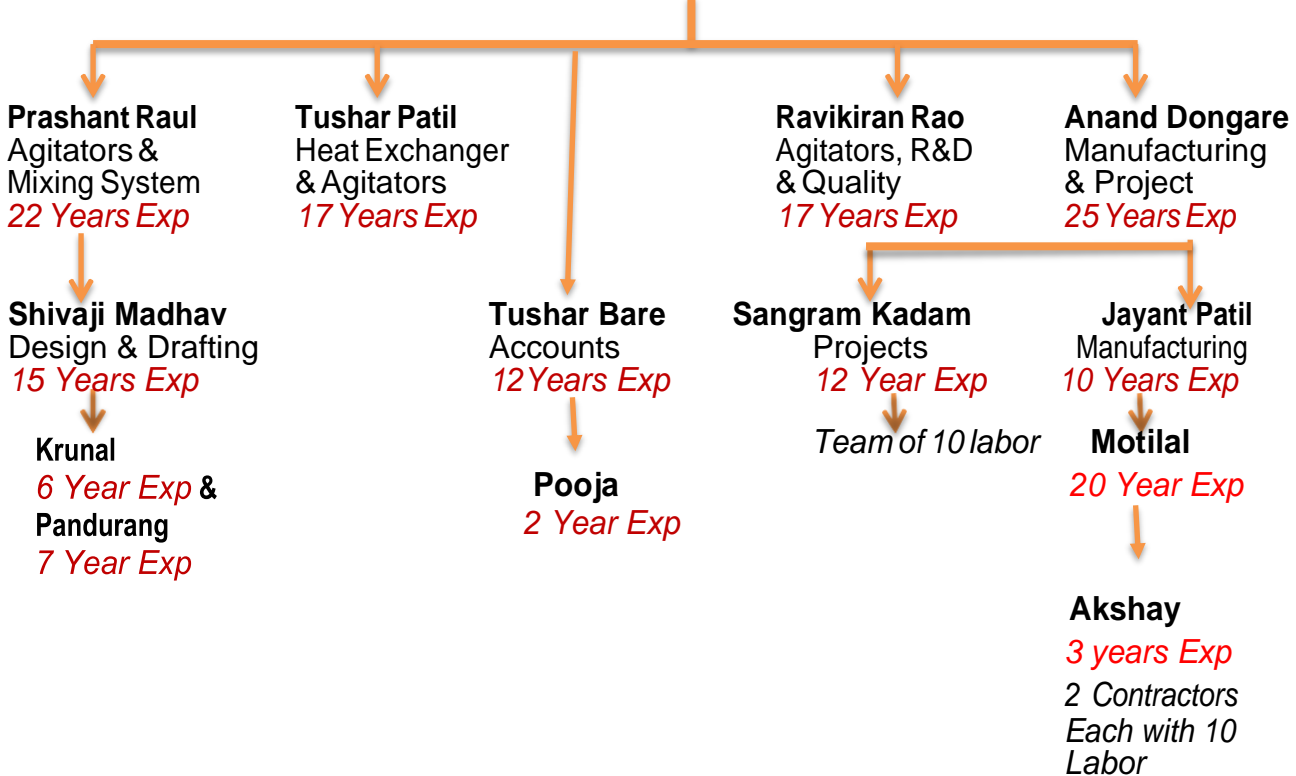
Prashant Raul
Agitators & Mixing System
22 Years Exp

Tushar Patil
Heat Exchanger & Agitators
17 Years Exp

Ravikiran Rao
Agitators, R&D & Quality
17 Years Exp

Anand Dongare
Manufacturing & Project
25 Years Exp

Shivaji Madhav
Design & Drafting
15 Years Exp

Krunal
6 Year Exp &
Pandurang
7 Year Exp

Tushar Bare
Accounts
12 Years Exp

Pooja
2 Year Exp

Sangram Kadam
Projects
12 Year Exp

Team of 10 labor

Jayant Patil
Manufacturing
10 Years Exp

Motilal
20 Year Exp

Akshay
3 years Exp
2 Contractors Each with 10 Labor